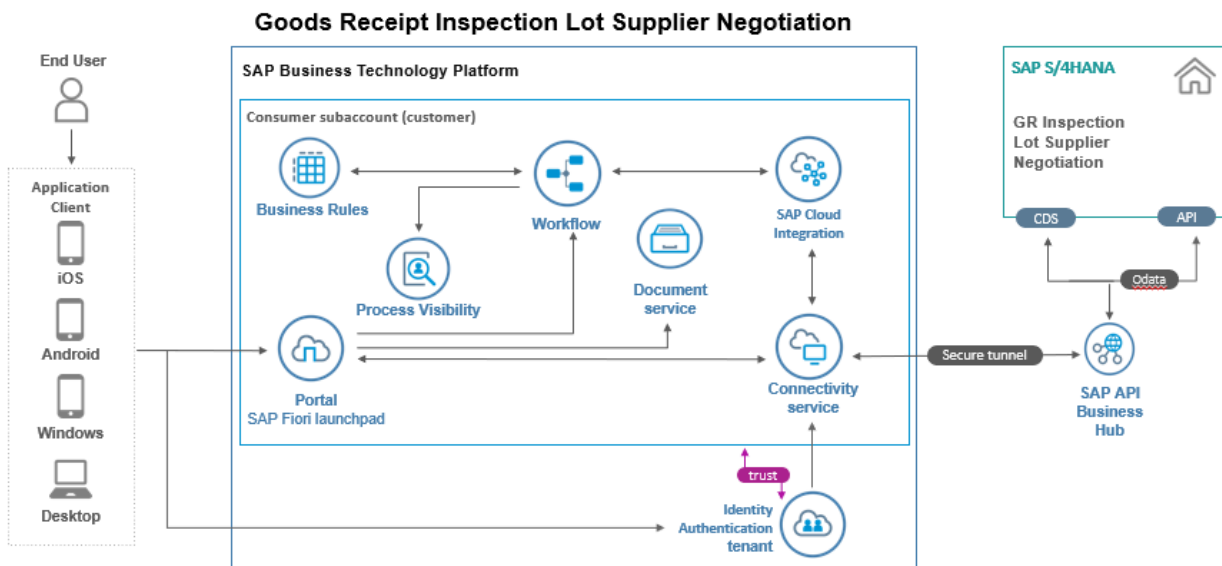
Goods Receipt Inspection Lot Supplier Negotiation

End User

Application Client

iOS

Android

Windows

Desktop

SAP Business Technology Platform

Consumer subaccount (customer)

Business Rules

Workflow

SAP Cloud Integration

Process Visibility

Document service

Portal
SAP Fiori launchpad

Connectivity service

trust

Identity Authentication tenant

SAP S/4HANA

GR Inspection Lot Supplier Negotiation

CDS

API

Odata

Secure tunnel

SAP API Business Hub